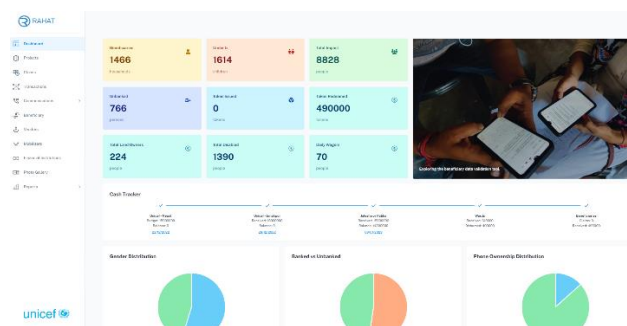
RAHAT

Dashboard
Projects
Beneficiaries
Vendors
Communications
Stats
Wallets
Transactions
Photo Gallery
Reports

unicef

Beneficiaries
1466

Vendors
1614

Total Impact
8828
people

Unbanked
766
people

Token Issued
0

Token Redeemed
490000

Total Landless
224
people

Total Disabled
1390
people

Daily Wages
70
people

Conducting the beneficiaries data validation tool.

Cash Tracker

Gender Distribution

Banked vs Unbanked

Phone Ownership Distribution